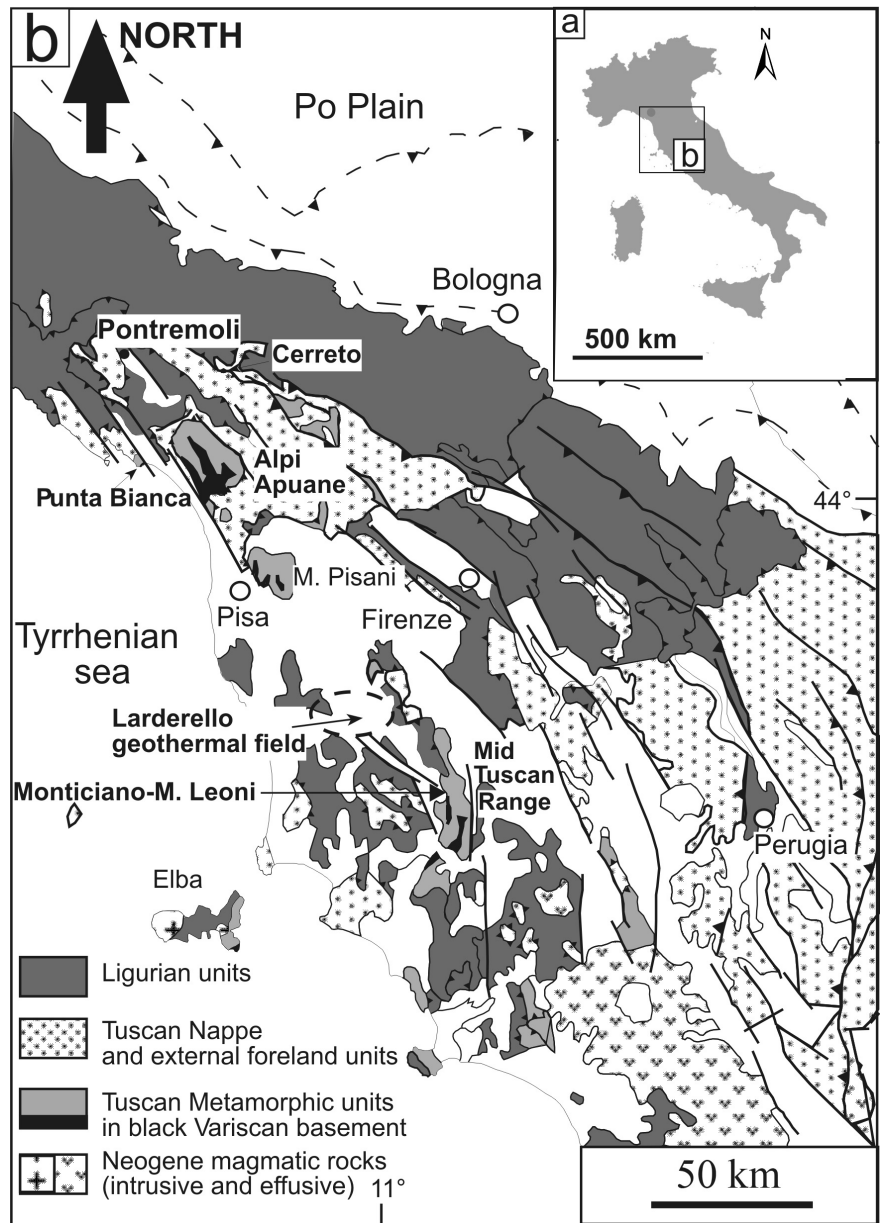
b
NORTH
Po Plain
a
N
b
Bologna
500 km
Pontremoli
Cerreto
Alpi Apuane
Punta Bianca
44°
M. Pisani
Pisa
Firenze
Tyrrhenian sea
Larderello geothermal field
Mid Tuscan Range
Monticiano-M. Leoni
Perugia
Elba
Ligurian units
Tuscan Nappe and external foreland units
Tuscan Metamorphic units in black Variscan basement
Neogene magmatic rocks (intrusive and effusive)
11°
50 km